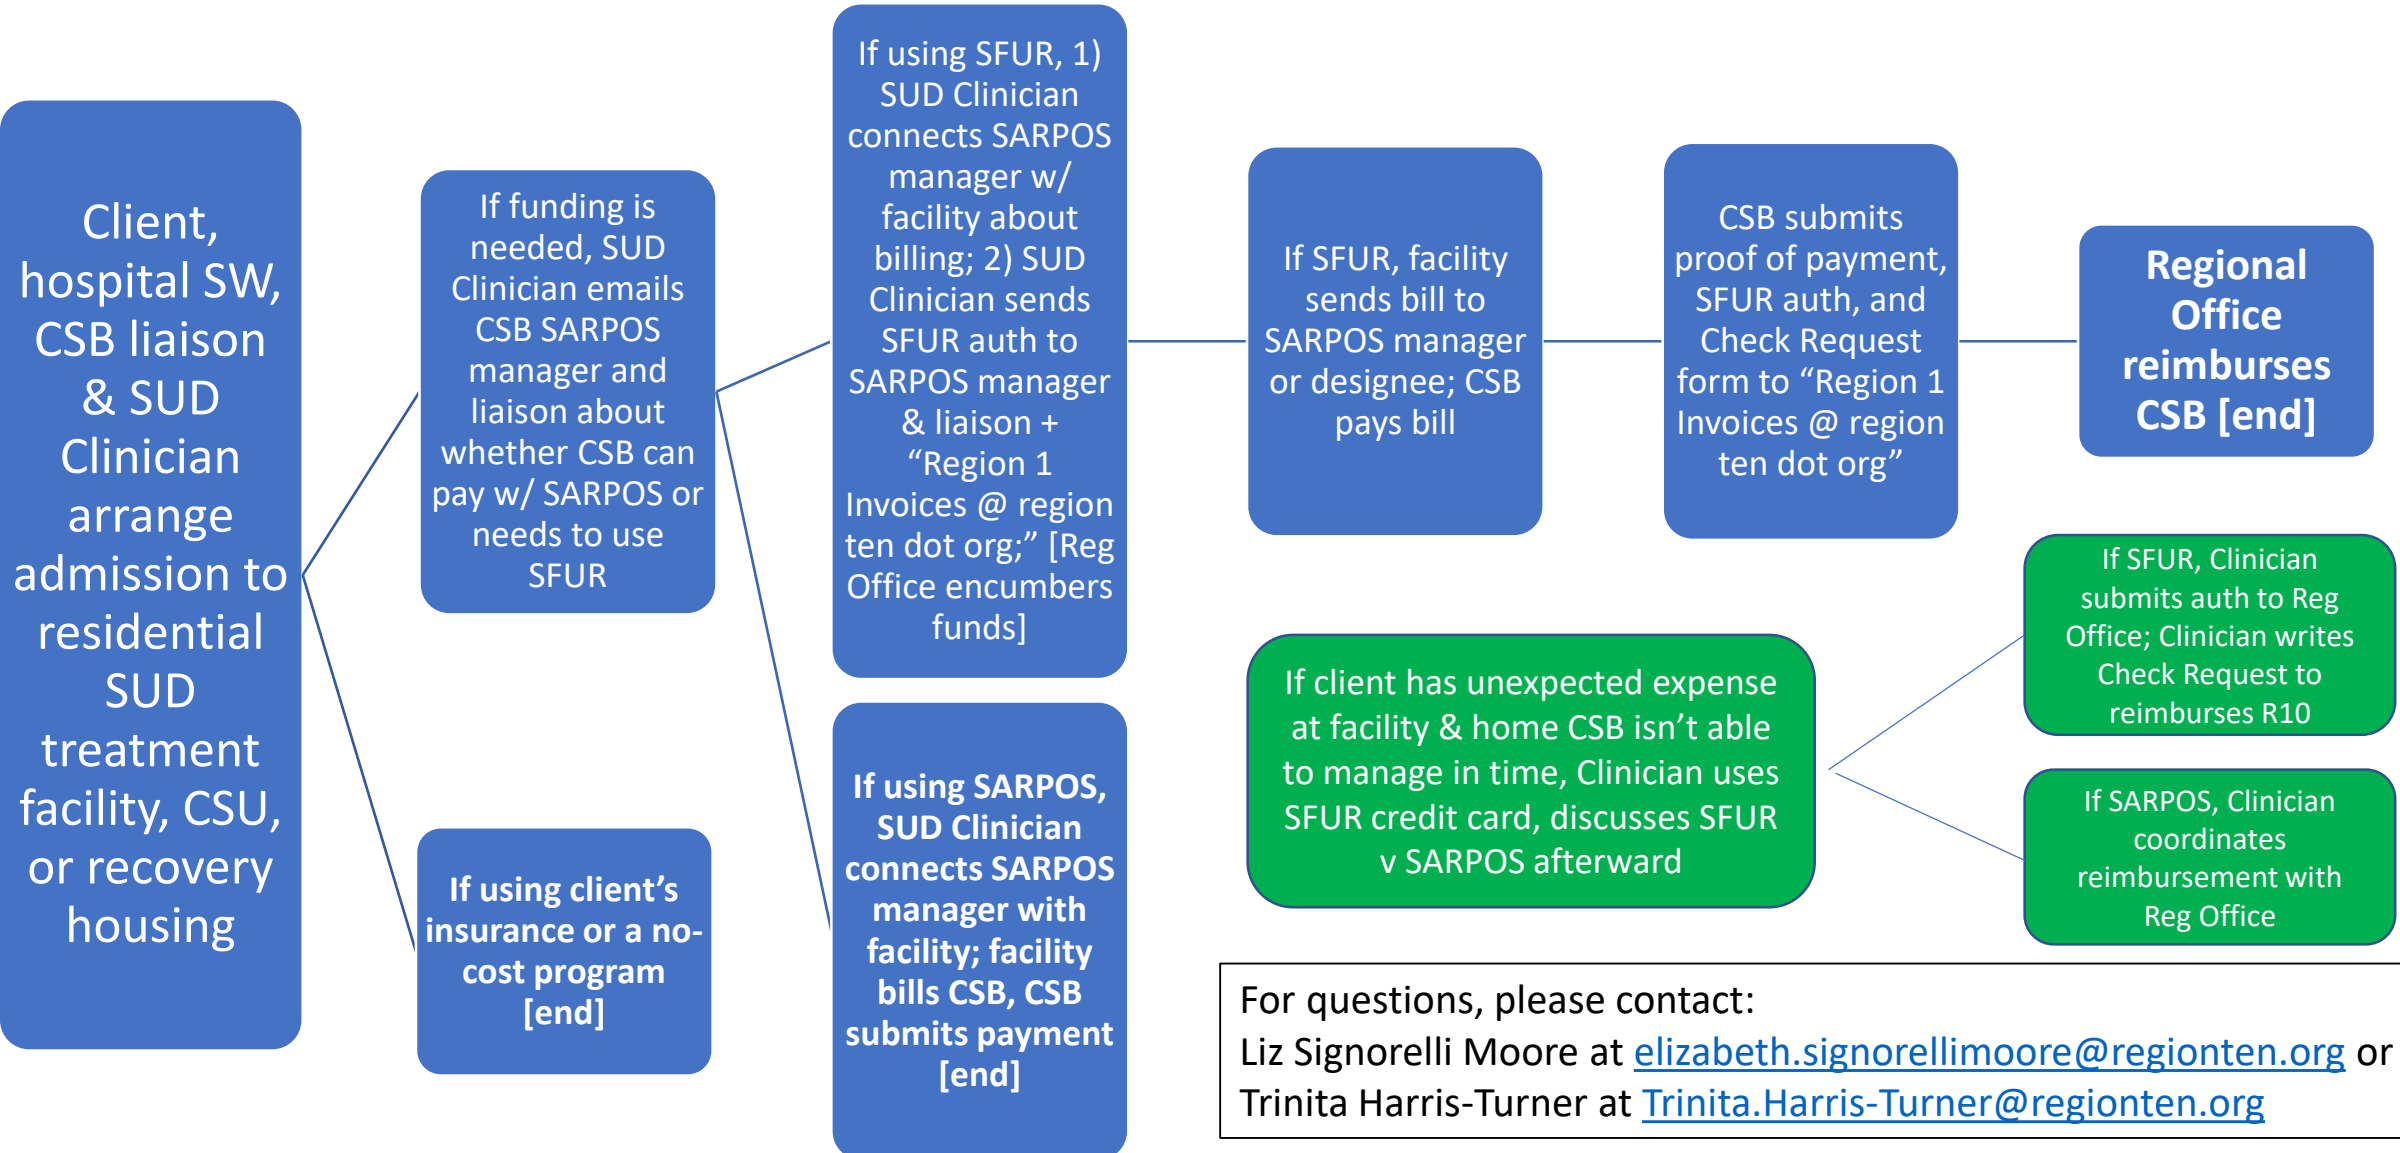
Client, hospital SW, CSB liaison & SUD Clinician arrange admission to residential SUD treatment facility, CSU, or recovery housing

If funding is needed, SUD Clinician emails CSB SARPOS manager and liaison about whether CSB can pay w/ SARPOS or needs to use SFUR

If using client's insurance or a no-cost program [end]

If using SFUR, 1) SUD Clinician connects SARPOS manager w/ facility about billing; 2) SUD Clinician sends SFUR auth to SARPOS manager & liaison + "Region 1 Invoices @ region ten dot org;" [Reg Office encumbers funds]

If using SARPOS, SUD Clinician connects SARPOS manager with facility; facility bills CSB, CSB submits payment [end]

If SFUR, facility sends bill to SARPOS manager or designee; CSB pays bill

CSB submits proof of payment, SFUR auth, and Check Request form to "Region 1 Invoices @ region ten dot org"

Regional Office reimburses CSB [end]

If client has unexpected expense at facility & home CSB isn't able to manage in time, Clinician uses SFUR credit card, discusses SFUR v SARPOS afterward

If SFUR, Clinician submits auth to Reg Office; Clinician writes Check Request to reimburses R10

If SARPOS, Clinician coordinates reimbursement with Reg Office

For questions, please contact:
Liz Signorelli Moore at elizabeth.signorellimoore@regionten.org or
Trinita Harris-Turner at Trinita.Harris-Turner@regionten.org